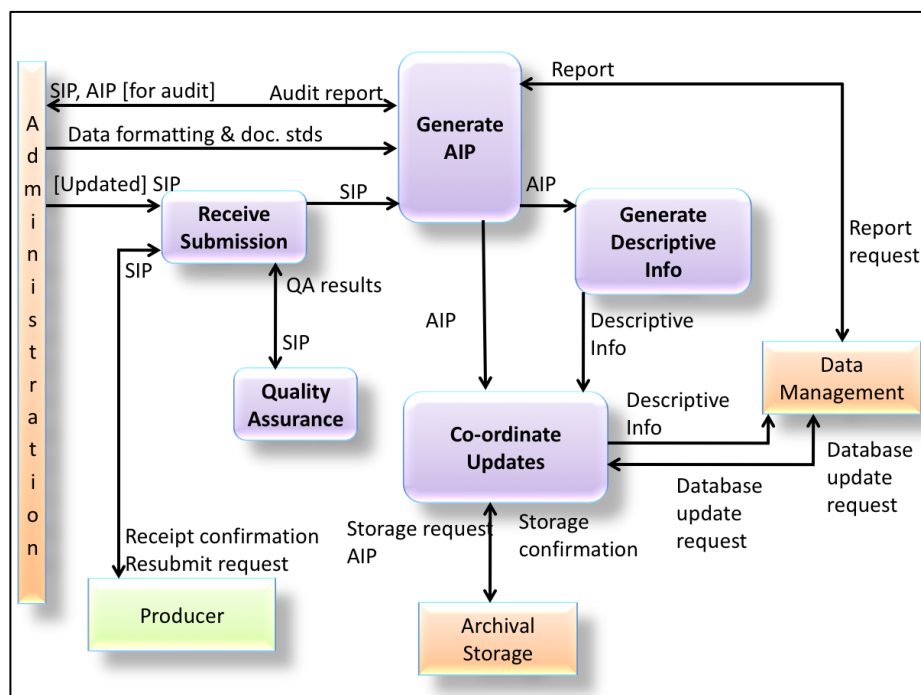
A d m i n i s t r a t i o n

SIP, AIP [for audit]

Audit report

Data formatting & doc. stds

[Updated] SIP

SIP

Generate AIP

Report

Receive Submission

SIP

QA results

SIP

Quality Assurance

AIP

Generate Descriptive Info

Report request

AIP

Descriptive Info

Data Management

Descriptive Info

Co-ordinate Updates

Database update request

Database update request

Receipt confirmation
Resubmit request

Storage request
AIP

Storage confirmation

Producer

Archival Storage